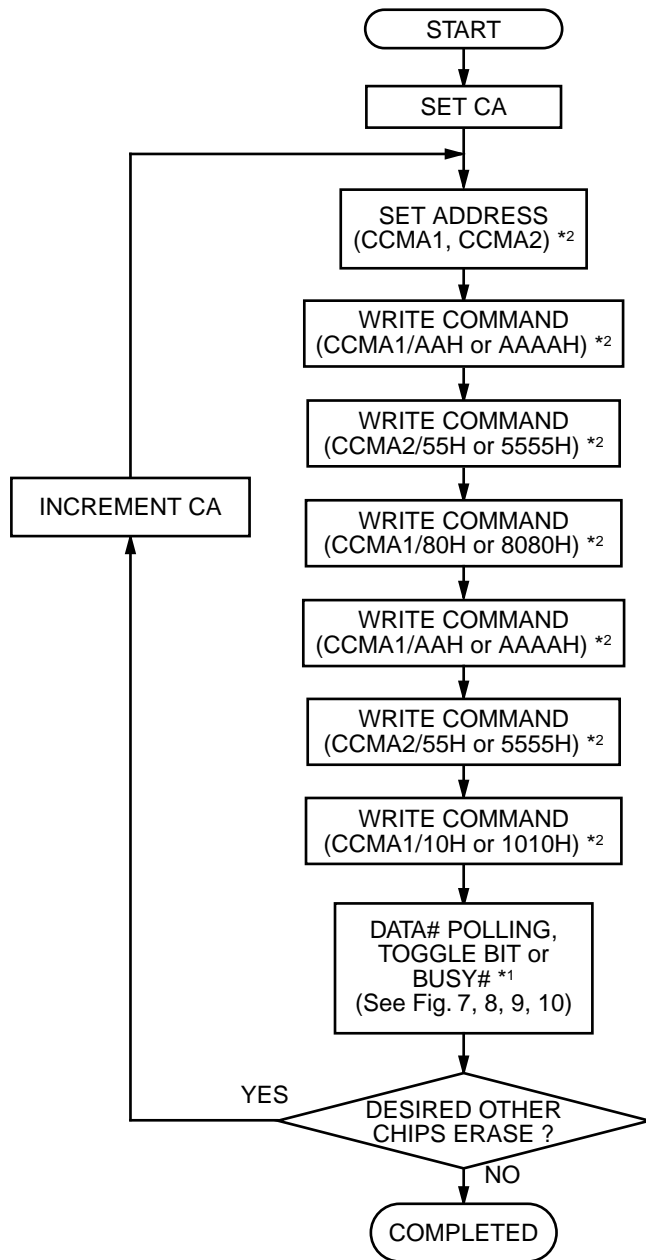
START

SET CA

SET ADDRESS (CCMA1, CCMA2) $^{*2}$

WRITE COMMAND (CCMA1/AAH or AAAAH) $^{*2}$

WRITE COMMAND (CCMA2/55H or 5555H) $^{*2}$

WRITE COMMAND (CCMA1/80H or 8080H) $^{*2}$

WRITE COMMAND (CCMA1/AAH or AAAAH) $^{*2}$

WRITE COMMAND (CCMA2/55H or 5555H) $^{*2}$

WRITE COMMAND (CCMA1/10H or 1010H) $^{*2}$

DATA# POLLING, TOGGLE BIT or BUSY# $^{*1}$ (See Fig. 7, 8, 9, 10)

INCREMENT CA

YES

DESIRED OTHER CHIPS ERASE ?

NO

COMPLETED